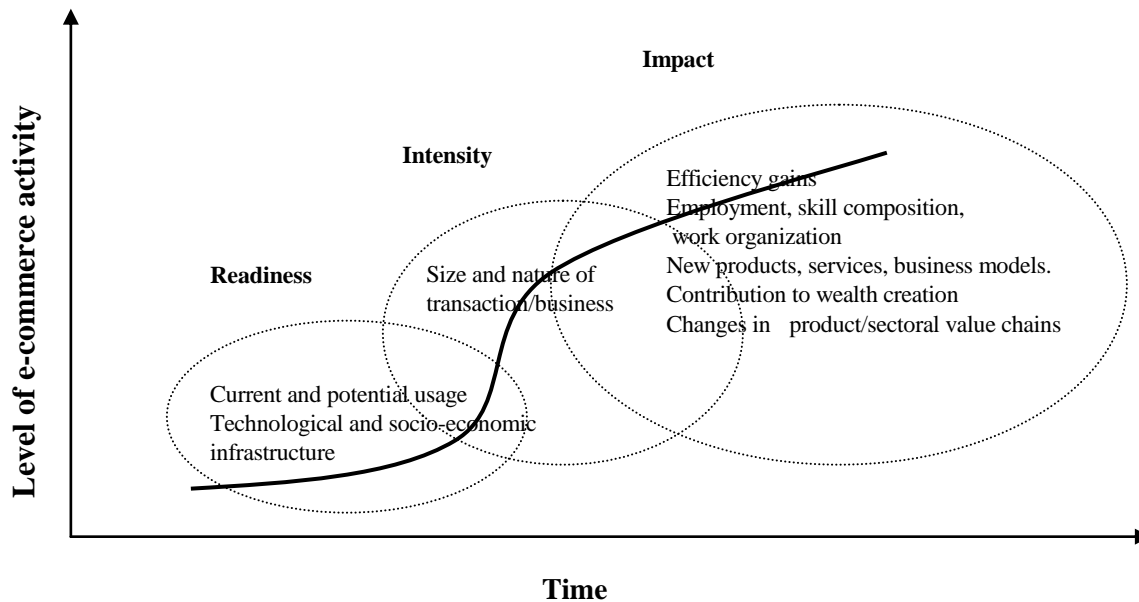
Level of e-commerce activity

Impact

Intensity

Efficiency gains
Employment, skill composition,
work organization
New products, services, business models.
Contribution to wealth creation
Changes in product/sectoral value chains

Readiness

Size and nature of
transaction/business

Current and potential usage
Technological and socio-economic
infrastructure

Time